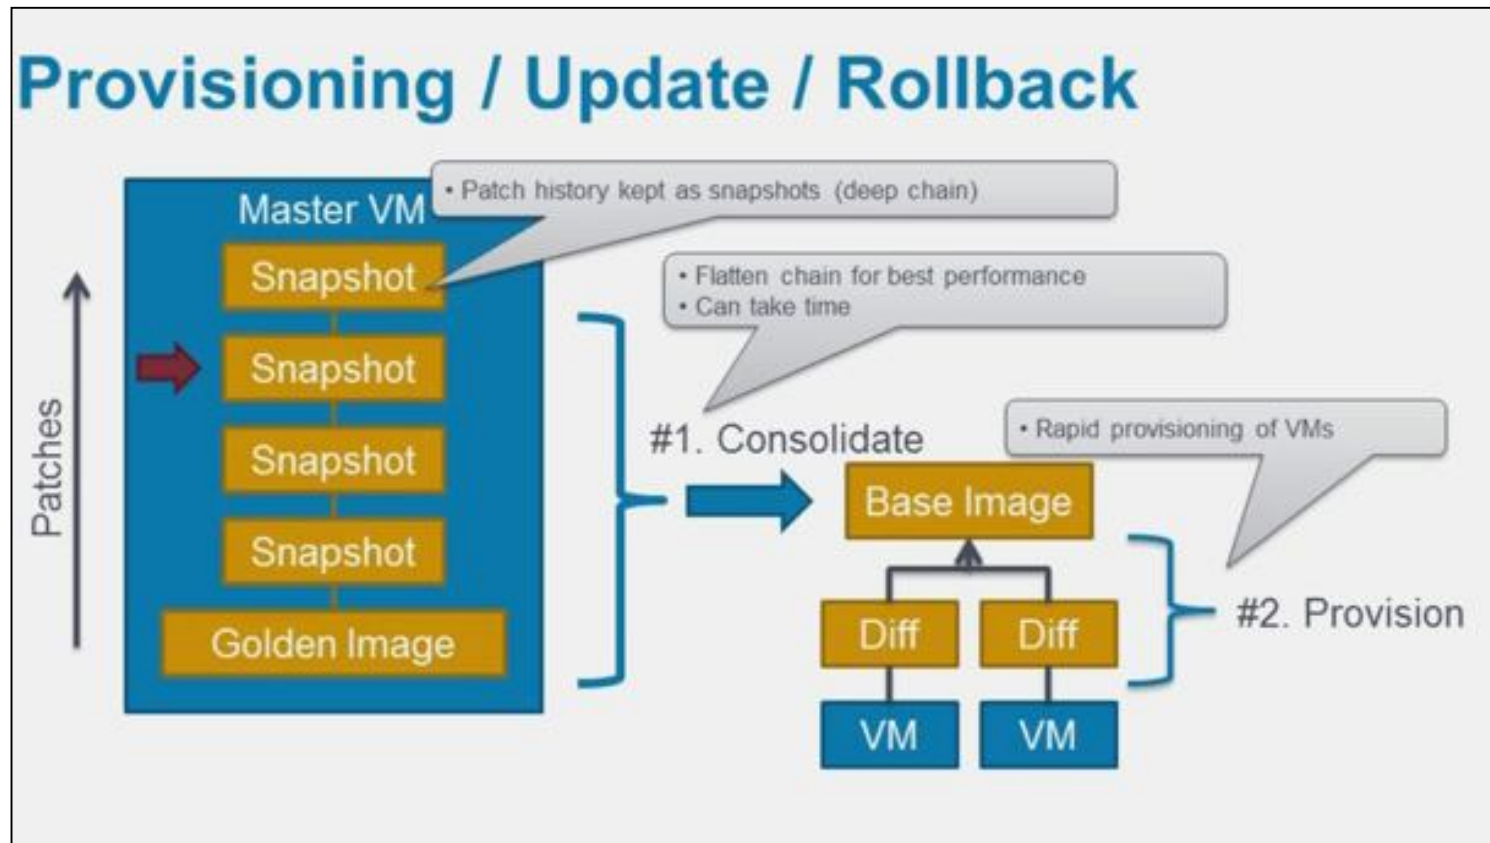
Provisioning / Update / Rollback

Master VM

• Patch history kept as snapshots (deep chain)

Snapshot

Snapshot

Snapshot

Snapshot

Golden Image

Patches

• Flatten chain for best performance
• Can take time

#1. Consolidate

• Rapid provisioning of VMs

Base Image

Diff

Diff

VM

VM

#2. Provision